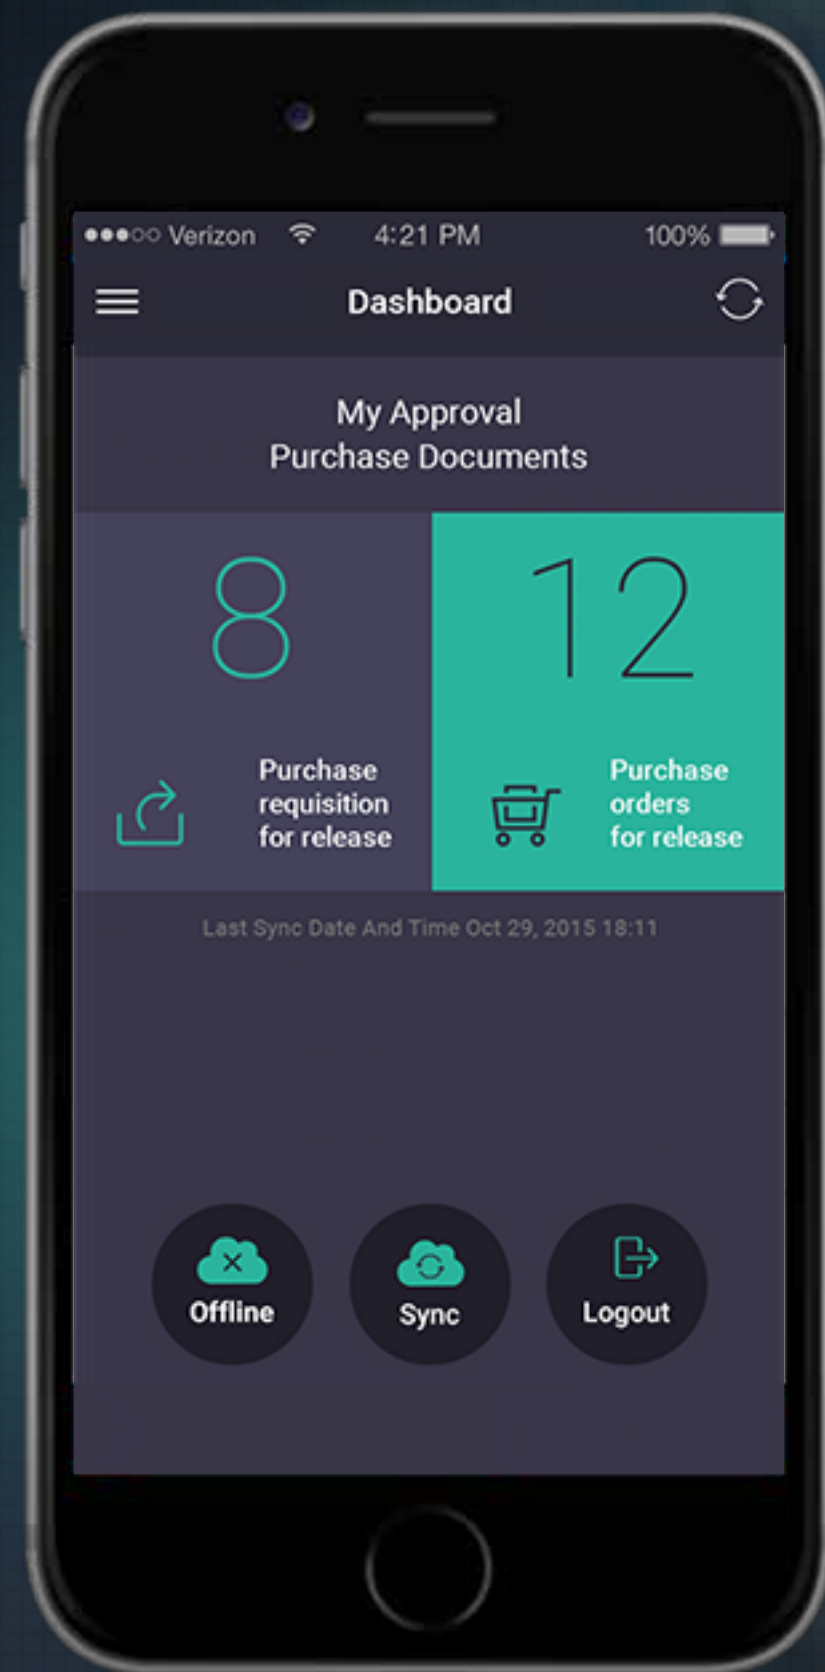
●●●○○ Verizon 4:21 PM 100%

Dashboard

My Approval
Purchase Documents

8

Purchase requisition for release

12

Purchase orders for release

Last Sync Date And Time Oct 29, 2015 18:11

Offline

Sync

Logout